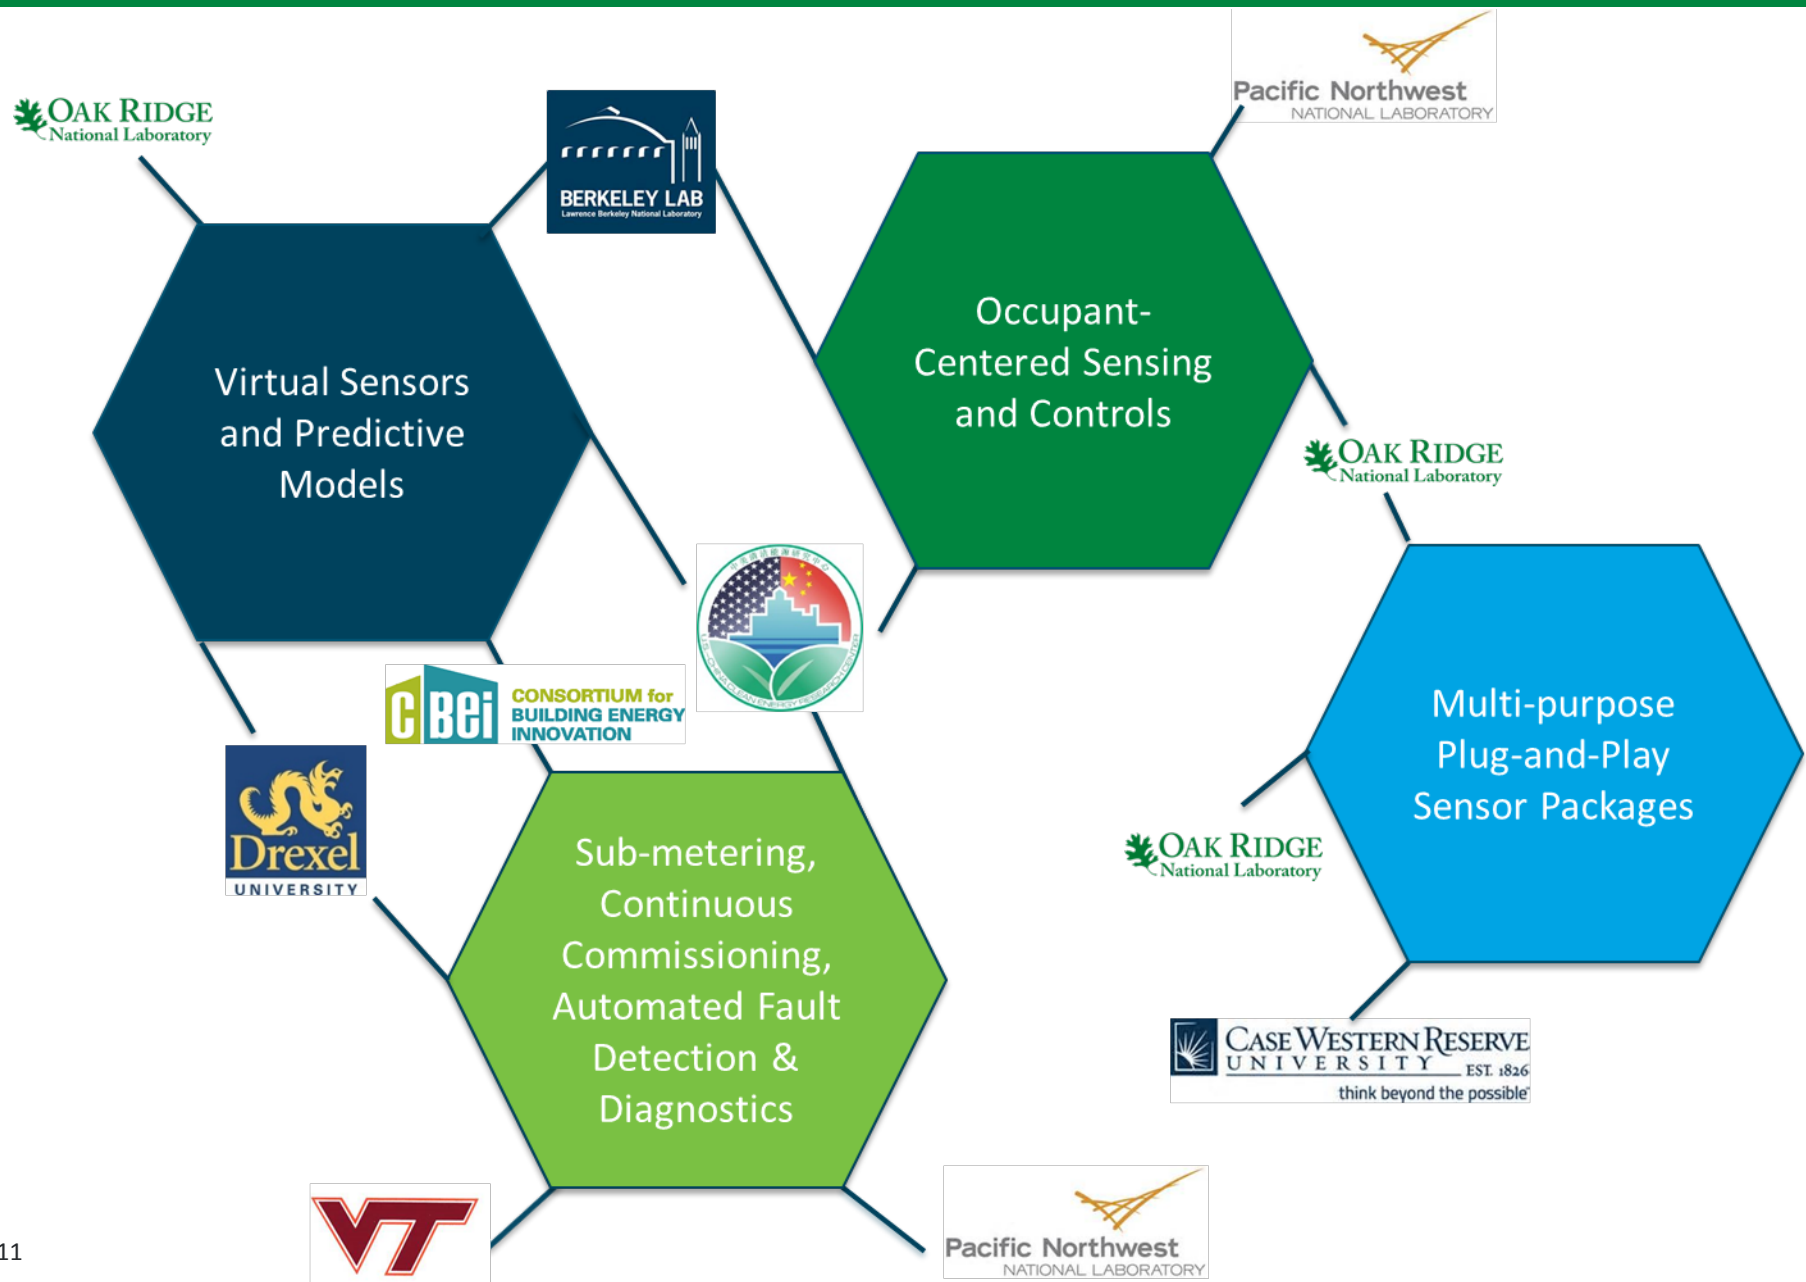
OAK RIDGE
National Laboratory

BERKELEY LAB
Lawrence Berkeley National Laboratory

Pacific Northwest
NATIONAL LABORATORY

Virtual Sensors and Predictive Models

Occupant-Centered Sensing and Controls

OAK RIDGE
National Laboratory

CBEI CONSORTIUM for BUILDING ENERGY INNOVATION

Multi-purpose Plug-and-Play Sensor Packages

Drexel UNIVERSITY

Sub-metering, Continuous Commissioning, Automated Fault Detection & Diagnostics

OAK RIDGE
National Laboratory

CASE WESTERN RESERVE UNIVERSITY EST. 1826
think beyond the possible

VT

Pacific Northwest
NATIONAL LABORATORY

11